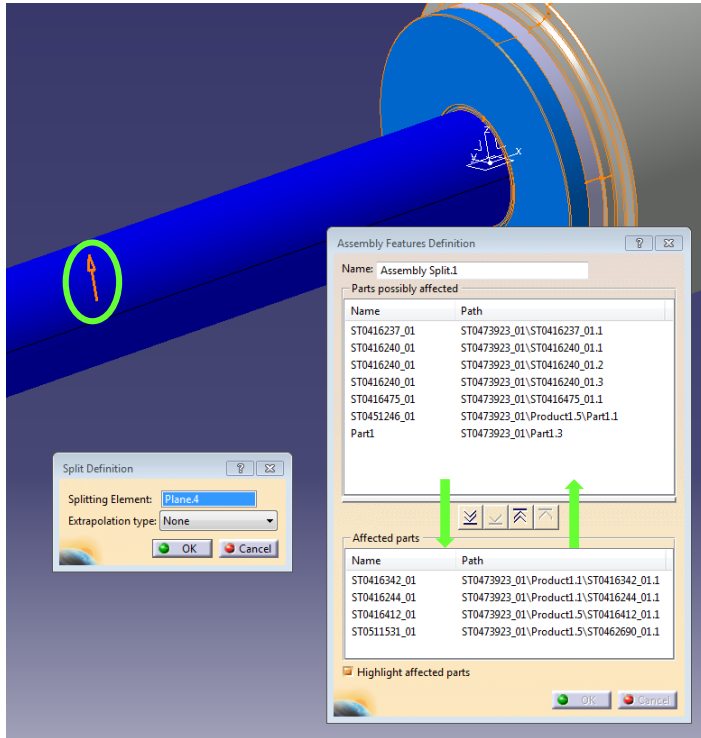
Split Definition
Splitting Element: Plane.4
Extrapolation type: None
OK
Cancel

Assembly Features Definition
Name: Assembly Split.1
Parts possibly affected

| Name | Path |
|---|---|
| ST0416237_01 | ST0473923_01\ST0416237_01.1 |
| ST0416240_01 | ST0473923_01\ST0416240_01.1 |
| ST0416240_01 | ST0473923_01\ST0416240_01.2 |
| ST0416240_01 | ST0473923_01\ST0416240_01.3 |
| ST0416475_01 | ST0473923_01\ST0416475_01.1 |
| ST0451246_01 | ST0473923_01\Product1.5\Part1.1 |
| Part1 | ST0473923_01\Part1.3 |

Affected parts

| Name | Path |
|---|---|
| ST0416342_01 | ST0473923_01\Product1.1\ST0416342_01.1 |
| ST0416244_01 | ST0473923_01\Product1.1\ST0416244_01.1 |
| ST0416412_01 | ST0473923_01\Product1.5\ST0416412_01.1 |
| ST0511531_01 | ST0473923_01\Product1.5\ST0462690_01.1 |

Highlight affected parts
OK
Cancel